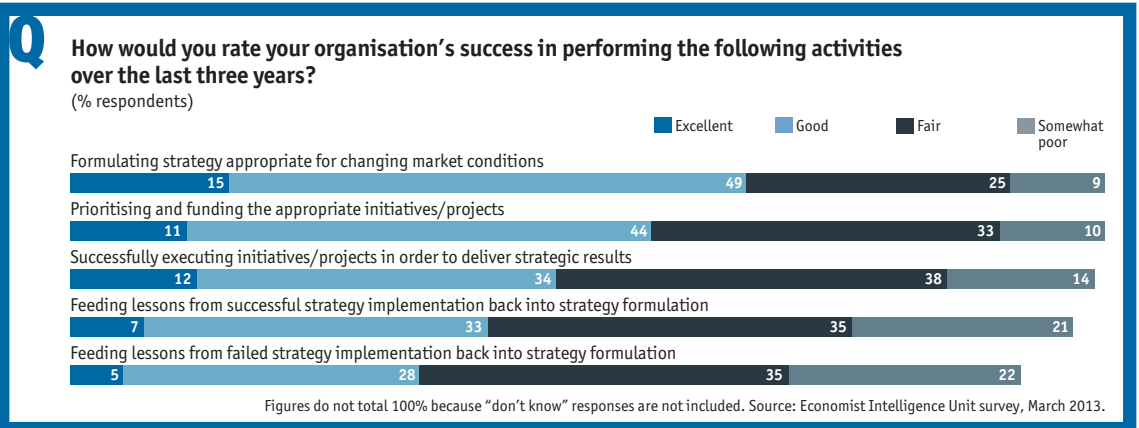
Q

How would you rate your organisation's success in performing the following activities over the last three years?
(% respondents)

Excellent Good Fair Somewhat poor

Formulating strategy appropriate for changing market conditions
15 49 25 9

Prioritising and funding the appropriate initiatives/projects
11 44 33 10

Successfully executing initiatives/projects in order to deliver strategic results
12 34 38 14

Feeding lessons from successful strategy implementation back into strategy formulation
7 33 35 21

Feeding lessons from failed strategy implementation back into strategy formulation
5 28 35 22

Figures do not total 100% because "don't know" responses are not included. Source: Economist Intelligence Unit survey, March 2013.